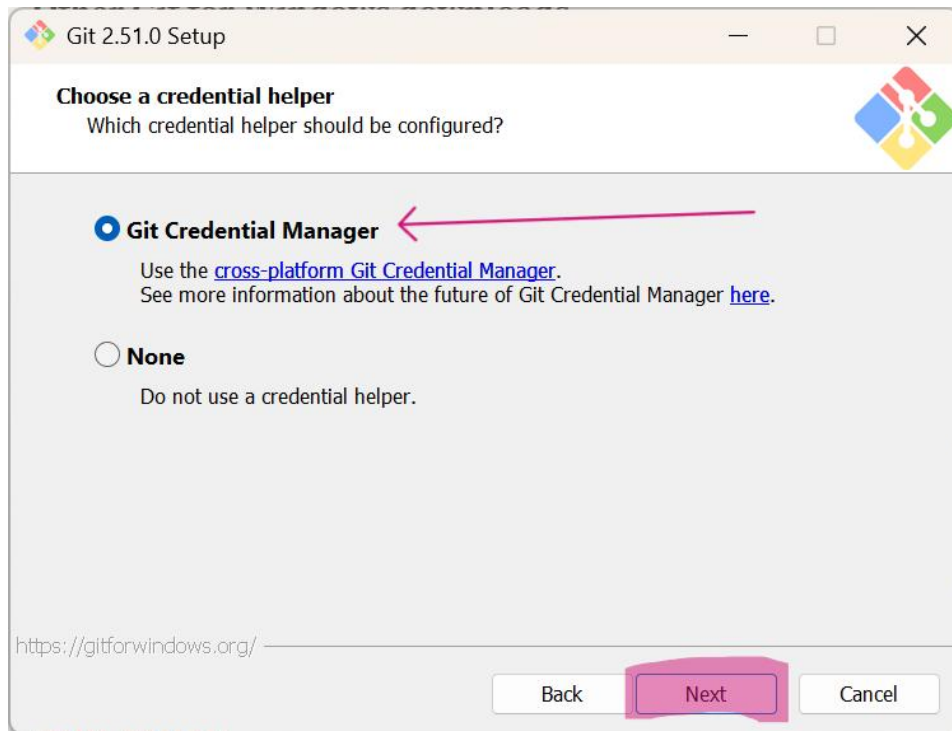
Git 2.51.0 Setup

Choose a credential helper
Which credential helper should be configured?

Git Credential Manager

Use the cross-platform Git Credential Manager.
See more information about the future of Git Credential Manager here.

None

Do not use a credential helper.

https://gitforwindows.org/

Back Next Cancel